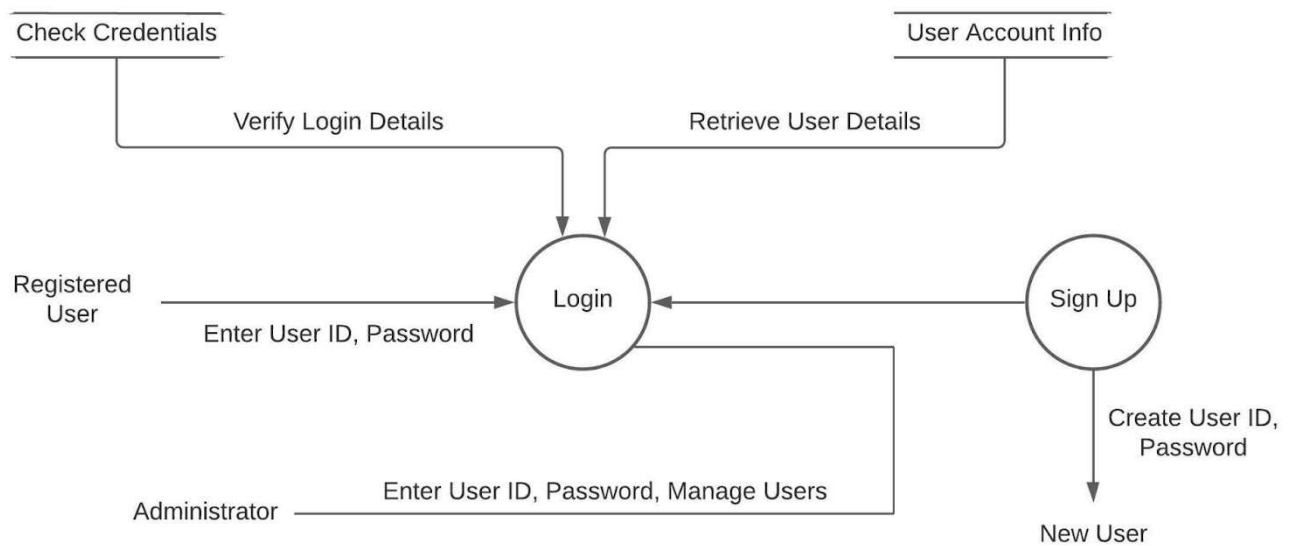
Check Credentials

User Account Info

Verify Login Details

Retrieve User Details

Registered User

Enter User ID, Password

Login

Sign Up

Create User ID, Password

Administrator

Enter User ID, Password, Manage Users

New User